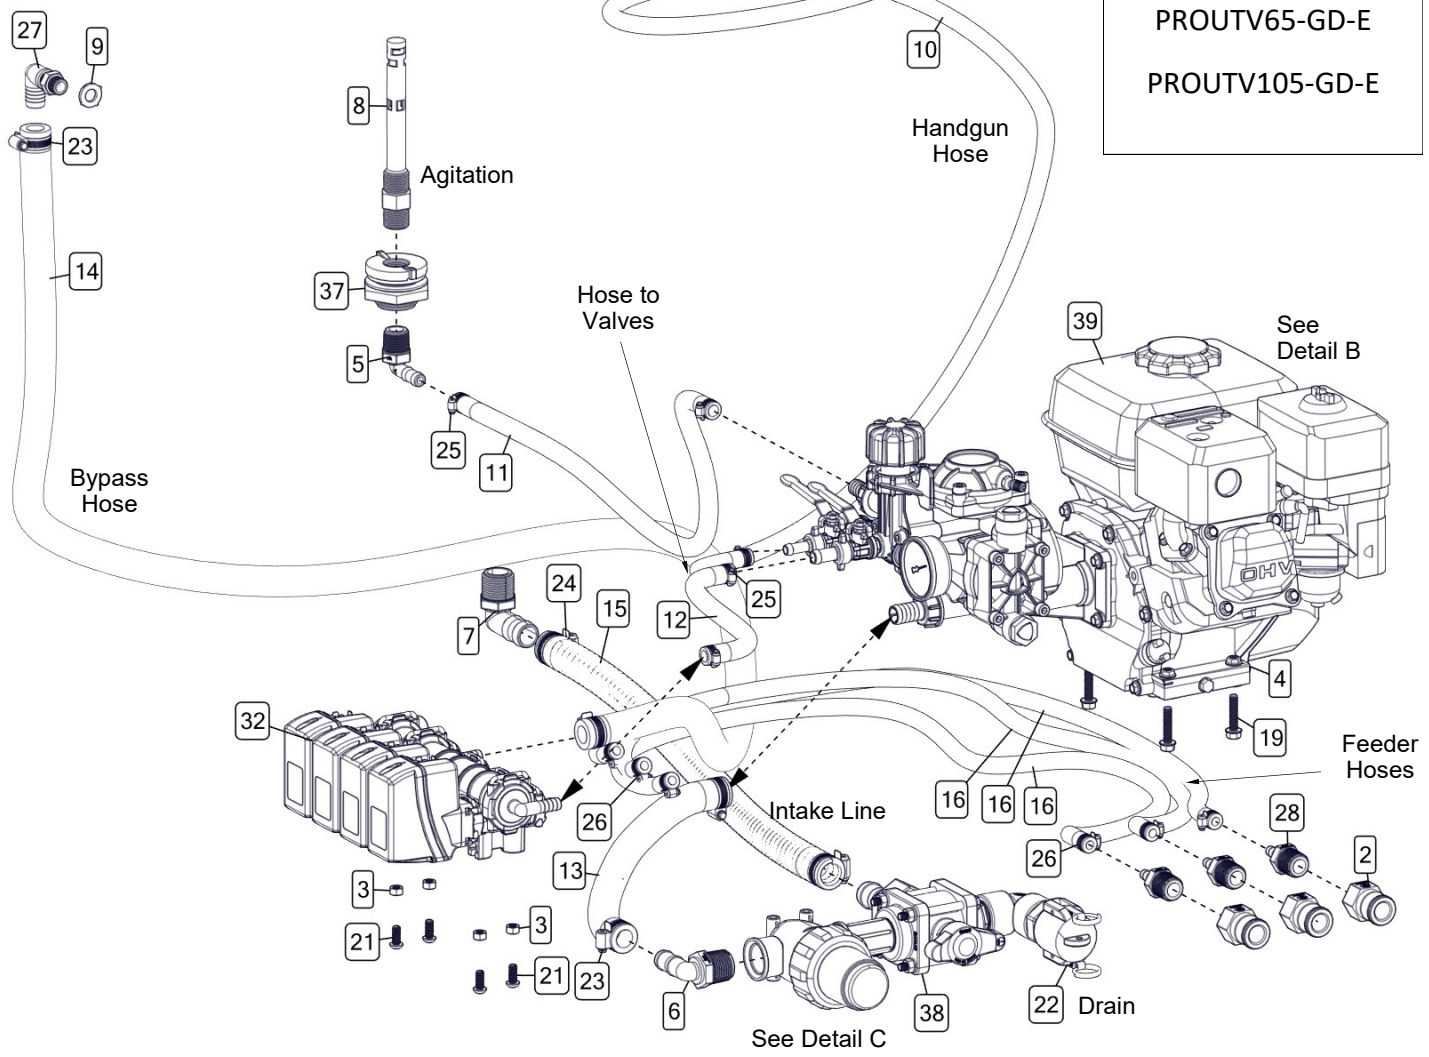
PROUTV65-GD-E

PROUTV105-GD-E

27
9
23
14
8
Agitation
37
5
25
11
10
Handgun Hose
Hose to Valves
Bypass Hose
39
See Detail B
OHV
7
24
15
12
25
4
19
32
26
Intake Line
16
16
16
Feeder Hoses
28
2
26
13
3
3
21
21
23
6
38
22
Drain
See Detail C